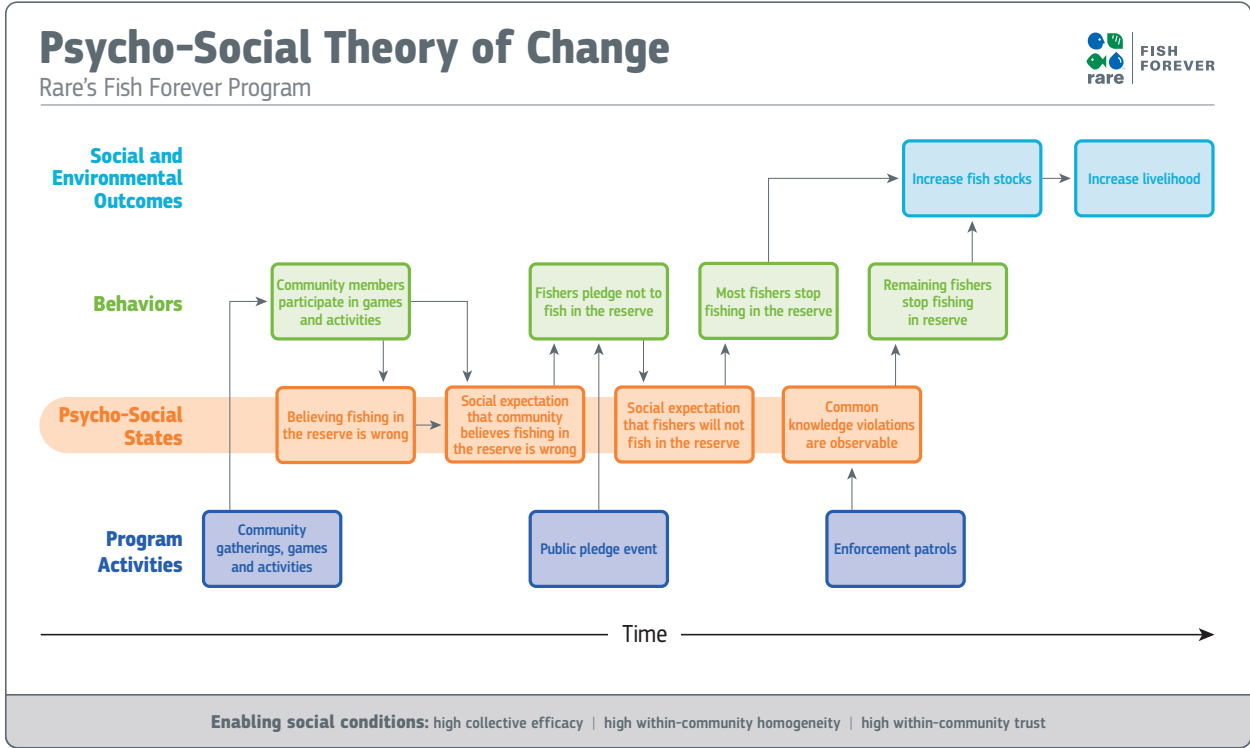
Psycho-Social Theory of Change
Rare's Fish Forever Program

rare FISH FOREVER

Social and Environmental Outcomes

Increase fish stocks

Increase livelihood

Behaviors

Community members participate in games and activities

Fishers pledge not to fish in the reserve

Most fishers stop fishing in the reserve

Remaining fishers stop fishing in reserve

Psycho-Social States

Believing fishing in the reserve is wrong

Social expectation that community believes fishing in the reserve is wrong

Social expectation that fishers will not fish in the reserve

Common knowledge violations are observable

Program Activities

Community gatherings, games and activities

Public pledge event

Enforcement patrols

Time

Enabling social conditions: high collective efficacy | high within-community homogeneity | high within-community trust